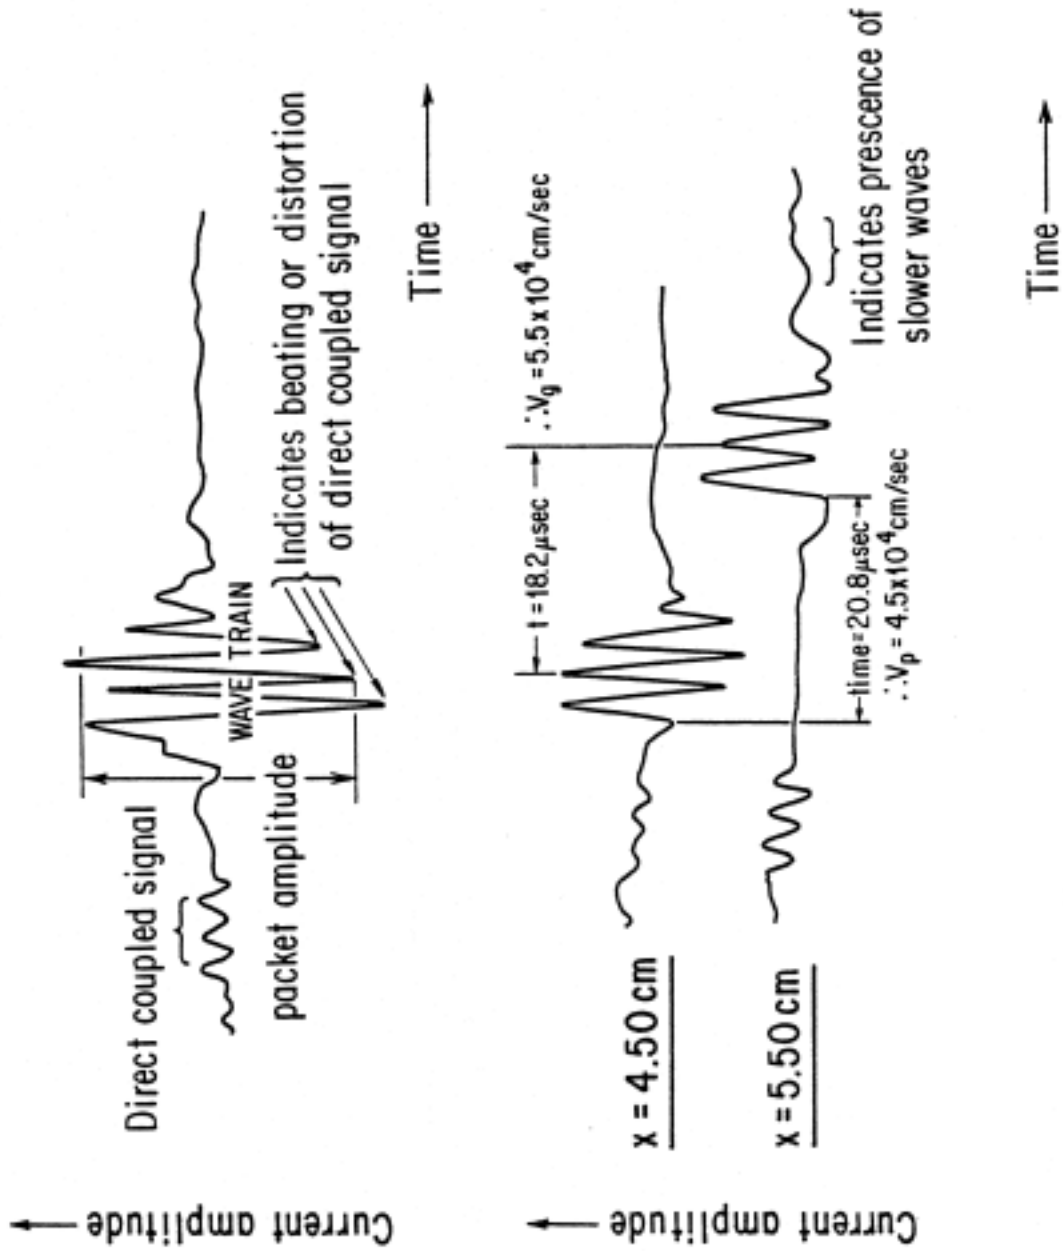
Direct coupled signal

packet amplitude

WAVE TRAIN

Indicates beating or distortion of direct coupled signal

Time

Current amplitude

x = 4.50 cm

x = 5.50 cm

t = 18.2 μsec

$\therefore V_g = 5.5 \times 10^4$ cm/sec

time = 20.8 μsec

$\therefore V_p = 4.5 \times 10^4$ cm/sec

Indicates prescence of slower waves

Time

Current amplitude